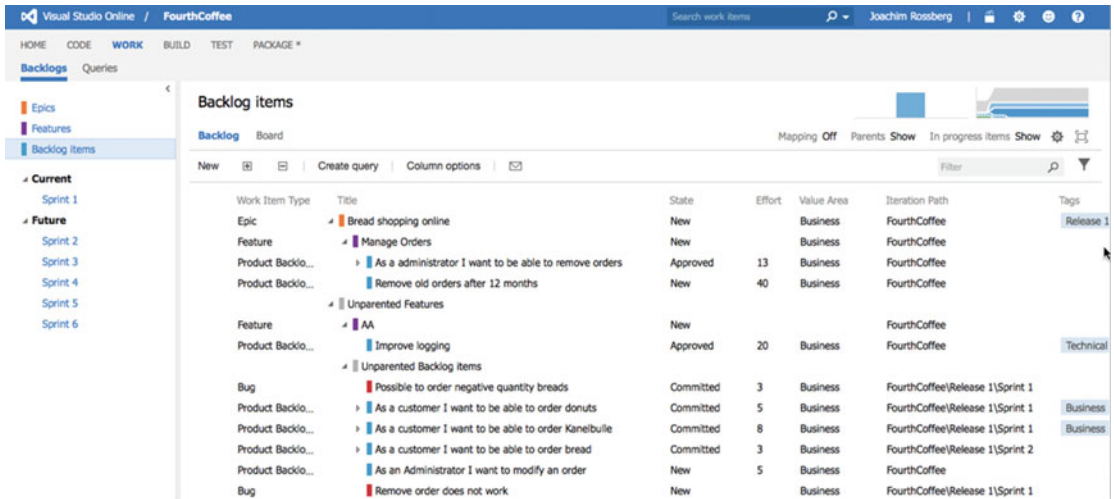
Visual Studio Online / FourthCoffee

Search work items

Joachim Rossberg

HOME CODE WORK BUILD TEST PACKAGE *

Backlogs Queries

Epics
Features
Backlog items

Current
Sprint 1
Future
Sprint 2
Sprint 3
Sprint 4
Sprint 5
Sprint 6

Backlog items

Backlog Board

Mapping Off Parents Show In progress items Show

New Create query Column options

Filter

| Work Item Type | Title | State | Effort | Value Area | Iteration Path | Tags |
|---|---|---|---|---|---|---|
| Epic | Bread shopping online | New | | Business | FourthCoffee | Release 1 |
| Feature | Manage Orders | New | | Business | FourthCoffee | |
| Product Backlo... | As a administrator I want to be able to remove orders | Approved | 13 | Business | FourthCoffee | |
| Product Backlo... | Remove old orders after 12 months | New | 40 | Business | FourthCoffee | |
| | Unparented Features | | | | | |
| Feature | AA | New | | | FourthCoffee | |
| Product Backlo... | Improve logging | Approved | 20 | Business | FourthCoffee | Technical |
| | Unparented Backlog items | | | | | |
| Bug | Possible to order negative quantity breads | Committed | 3 | Business | FourthCoffee\Release 1\Sprint 1 | |
| Product Backlo... | As a customer I want to be able to order donuts | Committed | 5 | Business | FourthCoffee\Release 1\Sprint 1 | Business |
| Product Backlo... | As a customer I want to be able to order Kaneibulle | Committed | 8 | Business | FourthCoffee\Release 1\Sprint 1 | Business |
| Product Backlo... | As a customer I want to be able to order bread | Committed | 3 | Business | FourthCoffee\Release 1\Sprint 2 | |
| Product Backlo... | As an Administrator I want to modify an order | New | 5 | Business | FourthCoffee | |
| Bug | Remove order does not work | New | | Business | FourthCoffee\Release 1\Sprint 1 | |